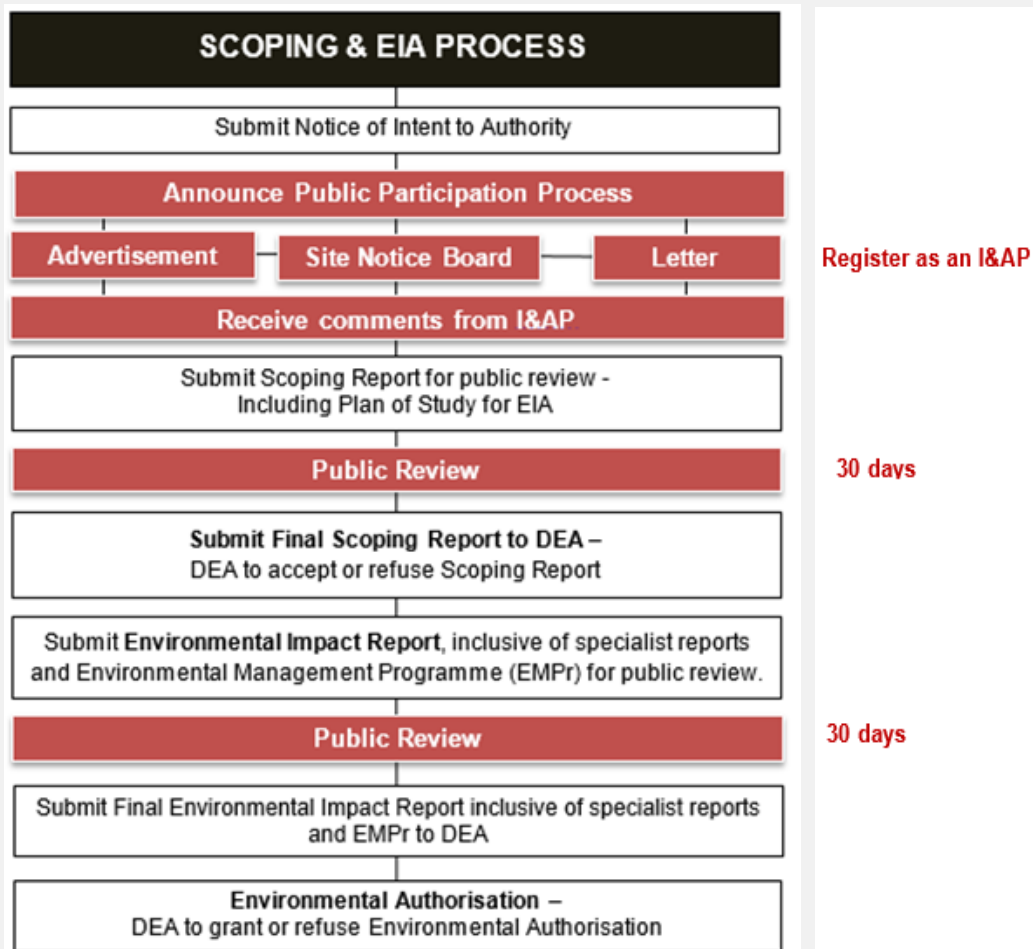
SCOPING & EIA PROCESS

Submit Notice of Intent to Authority

Announce Public Participation Process

Advertisement

Site Notice Board

Letter

Register as an I&AP

Receive comments from I&AP

Submit Scoping Report for public review - Including Plan of Study for EIA

Public Review

30 days

Submit Final Scoping Report to DEA – DEA to accept or refuse Scoping Report

Submit Environmental Impact Report, inclusive of specialist reports and Environmental Management Programme (EMPr) for public review.

Public Review

30 days

Submit Final Environmental Impact Report inclusive of specialist reports and EMPr to DEA

Environmental Authorisation – DEA to grant or refuse Environmental Authorisation